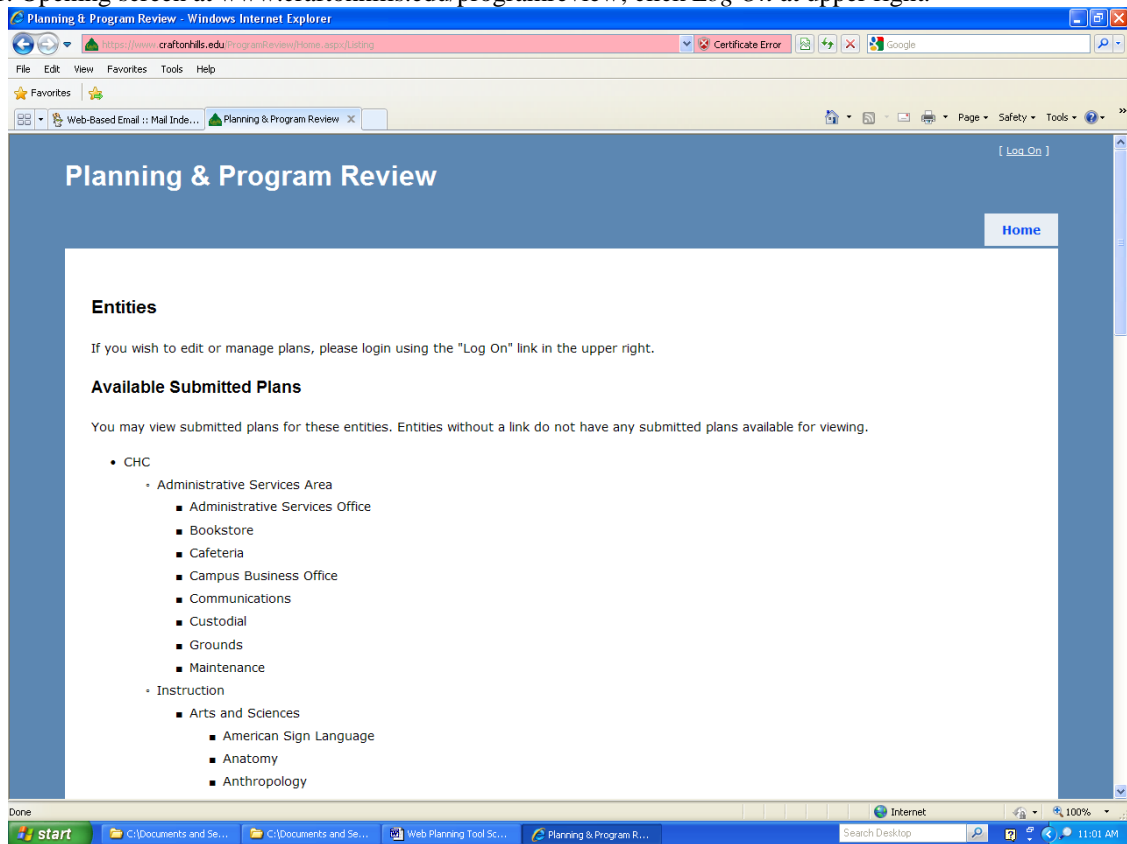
Planning & Program Review - Windows Internet Explorer

https://www.craftonhills.edu/ProgramReview/Home.aspx/Listing

Certificate Error

Google

File Edit View Favorites Tools Help

Favorites

Web-Based Email :: Mail Inde...

Planning & Program Review

Page ▾ Safety ▾ Tools ▾

[ Log On ]

Planning & Program Review

Home

Entities

If you wish to edit or manage plans, please login using the "Log On" link in the upper right.

Available Submitted Plans

You may view submitted plans for these entities. Entities without a link do not have any submitted plans available for viewing.

- CHC
  - Administrative Services Area
    - Administrative Services Office
    - Bookstore
    - Cafeteria
    - Campus Business Office
    - Communications
    - Custodial
    - Grounds
    - Maintenance
  - Instruction
    - Arts and Sciences
      - American Sign Language
      - Anatomy
      - Anthropology

Done

Internet

100%

start

C:\Documents and Se...

C:\Documents and Se...

Web Planning Tool Sc...

Planning & Program R...

Search Desktop

11:01 AM